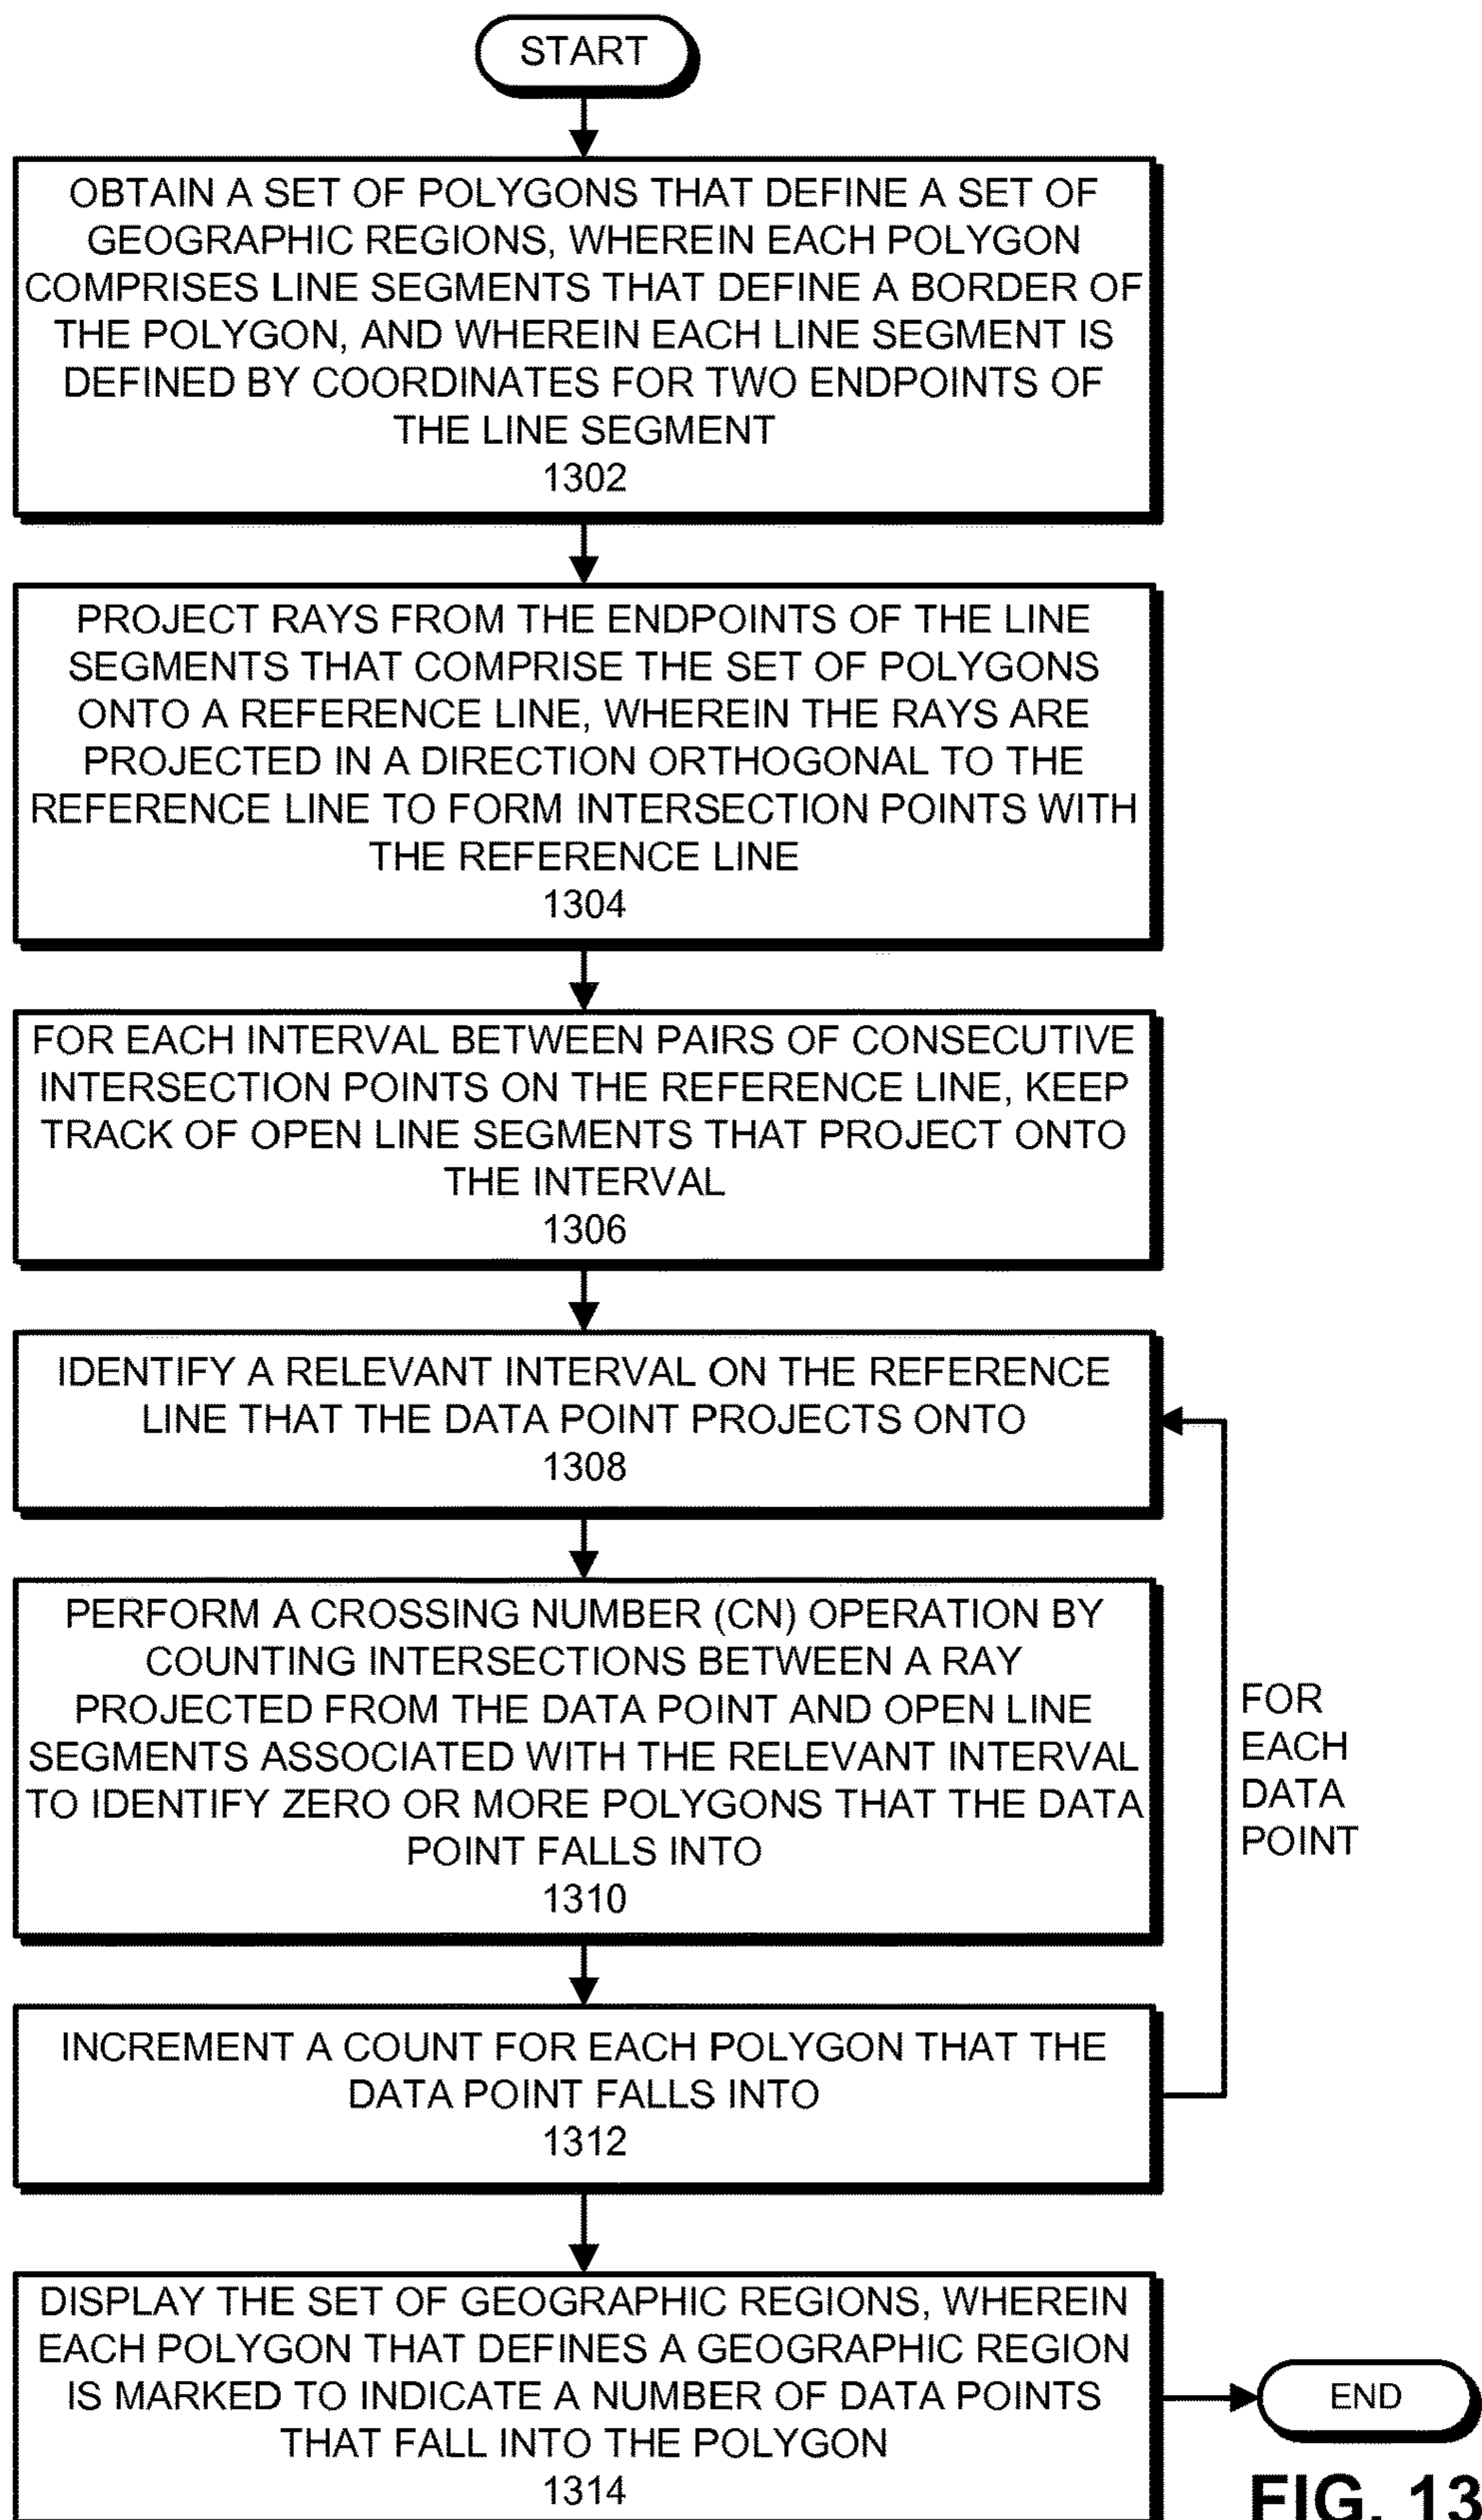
START

OBTAIN A SET OF POLYGONS THAT DEFINE A SET OF GEOGRAPHIC REGIONS, WHEREIN EACH POLYGON COMPRISES LINE SEGMENTS THAT DEFINE A BORDER OF THE POLYGON, AND WHEREIN EACH LINE SEGMENT IS DEFINED BY COORDINATES FOR TWO ENDPOINTS OF THE LINE SEGMENT
1302

PROJECT RAYS FROM THE ENDPOINTS OF THE LINE SEGMENTS THAT COMPRISE THE SET OF POLYGONS ONTO A REFERENCE LINE, WHEREIN THE RAYS ARE PROJECTED IN A DIRECTION ORTHOGONAL TO THE REFERENCE LINE TO FORM INTERSECTION POINTS WITH THE REFERENCE LINE
1304

FOR EACH INTERVAL BETWEEN PAIRS OF CONSECUTIVE INTERSECTION POINTS ON THE REFERENCE LINE, KEEP TRACK OF OPEN LINE SEGMENTS THAT PROJECT ONTO THE INTERVAL
1306

IDENTIFY A RELEVANT INTERVAL ON THE REFERENCE LINE THAT THE DATA POINT PROJECTS ONTO
1308

PERFORM A CROSSING NUMBER (CN) OPERATION BY COUNTING INTERSECTIONS BETWEEN A RAY PROJECTED FROM THE DATA POINT AND OPEN LINE SEGMENTS ASSOCIATED WITH THE RELEVANT INTERVAL TO IDENTIFY ZERO OR MORE POLYGONS THAT THE DATA POINT FALLS INTO
1310

FOR EACH DATA POINT

INCREMENT A COUNT FOR EACH POLYGON THAT THE DATA POINT FALLS INTO
1312

DISPLAY THE SET OF GEOGRAPHIC REGIONS, WHEREIN EACH POLYGON THAT DEFINES A GEOGRAPHIC REGION IS MARKED TO INDICATE A NUMBER OF DATA POINTS THAT FALL INTO THE POLYGON
1314

END

FIG. 13